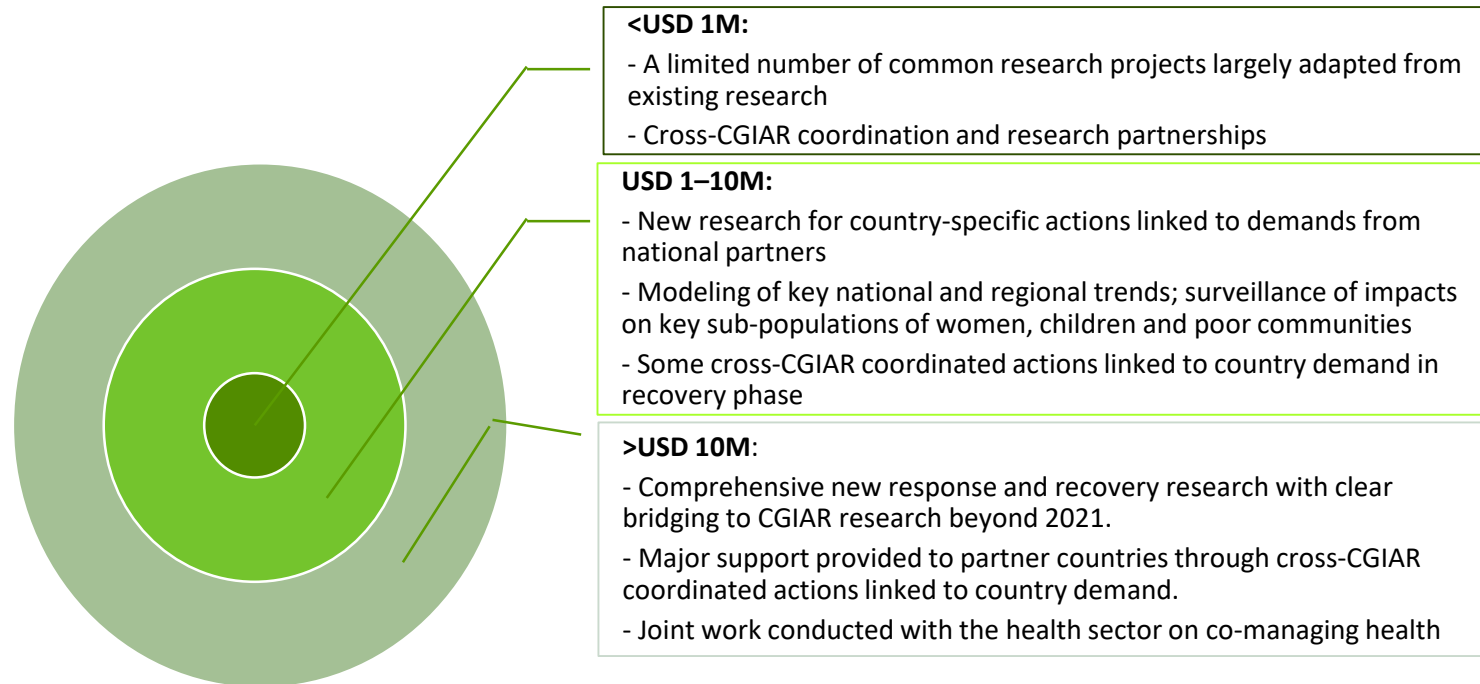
**<USD 1M:**

- A limited number of common research projects largely adapted from existing research

- Cross-CGIAR coordination and research partnerships

**USD 1–10M:**

- New research for country-specific actions linked to demands from national partners

- Modeling of key national and regional trends; surveillance of impacts on key sub-populations of women, children and poor communities

- Some cross-CGIAR coordinated actions linked to country demand in recovery phase

**>USD 10M**:

- Comprehensive new response and recovery research with clear bridging to CGIAR research beyond 2021.

- Major support provided to partner countries through cross-CGIAR coordinated actions linked to country demand.

- Joint work conducted with the health sector on co-managing health